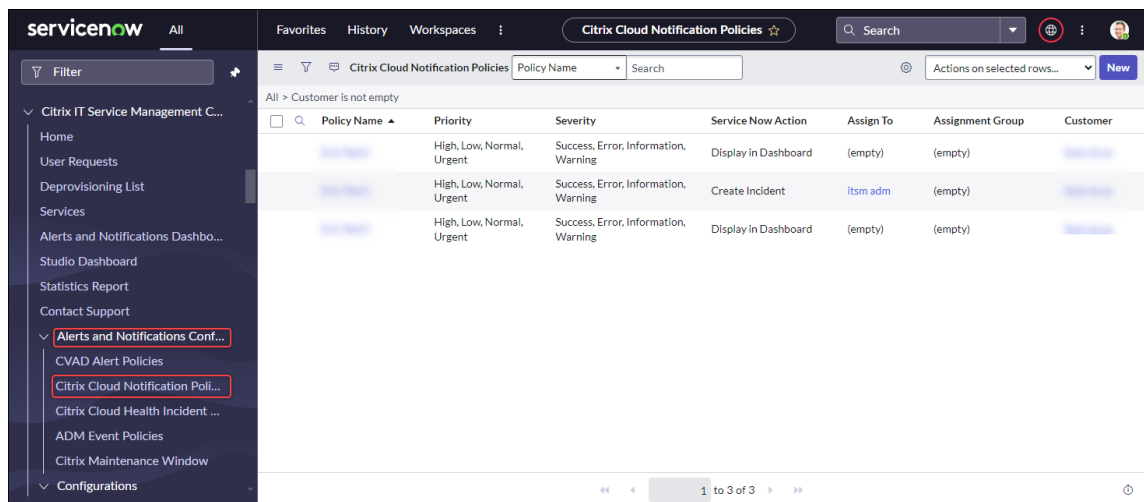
servicenow All

Favorites History Workspaces ⋮

Citrix Cloud Notification Policies ☆

Search

Filter

Citrix IT Service Management C...
Home
User Requests
Deprovisioning List
Services
Alerts and Notifications Dashbo...
Studio Dashboard
Statistics Report
Contact Support
Alerts and Notifications Conf...
CVAD Alert Policies
Citrix Cloud Notification Poli...
Citrix Cloud Health Incident ...
ADM Event Policies
Citrix Maintenance Window
Configurations

Citrix Cloud Notification Policies Policy Name Search

Actions on selected rows... New

All > Customer is not empty

| Policy Name ▲ | Priority | Severity | Service Now Action | Assign To | Assignment Group | Customer |
|---|---|---|---|---|---|---|
| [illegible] | High, Low, Normal, Urgent | Success, Error, Information, Warning | Display in Dashboard | (empty) | (empty) | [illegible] |
| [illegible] | High, Low, Normal, Urgent | Success, Error, Information, Warning | Create Incident | itsm adm | (empty) | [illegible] |
| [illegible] | High, Low, Normal, Urgent | Success, Error, Information, Warning | Display in Dashboard | (empty) | (empty) | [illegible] |

1 to 3 of 3